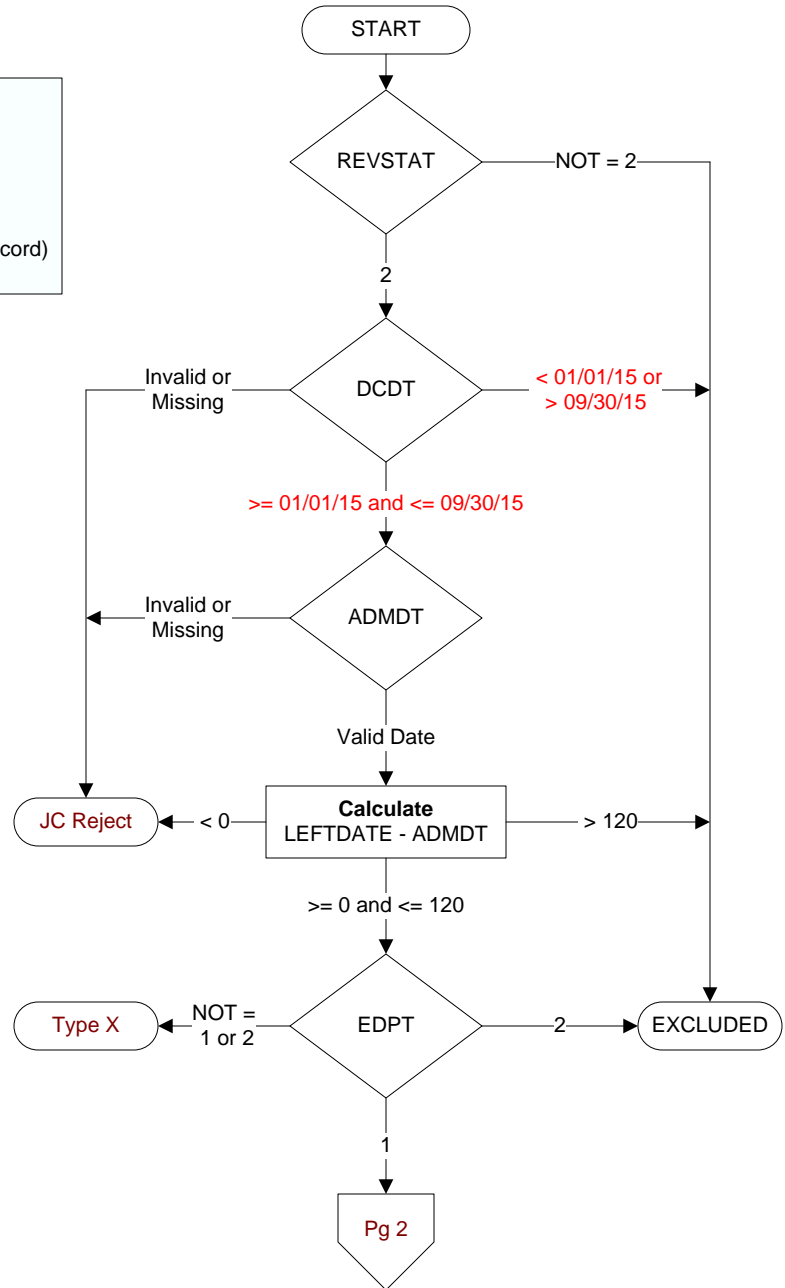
cord)

START

REVSTAT

NOT = 2

2

Invalid or Missing

DCDT

< 01/01/15 or > 09/30/15

>= 01/01/15 and <= 09/30/15

Invalid or Missing

ADMDT

Valid Date

JC Reject

< 0

**Calculate**
LEFTDATE - ADMDT

> 120

>= 0 and <= 120

Type X

NOT = 1 or 2

EDPT

2

EXCLUDED

1

Pg 2